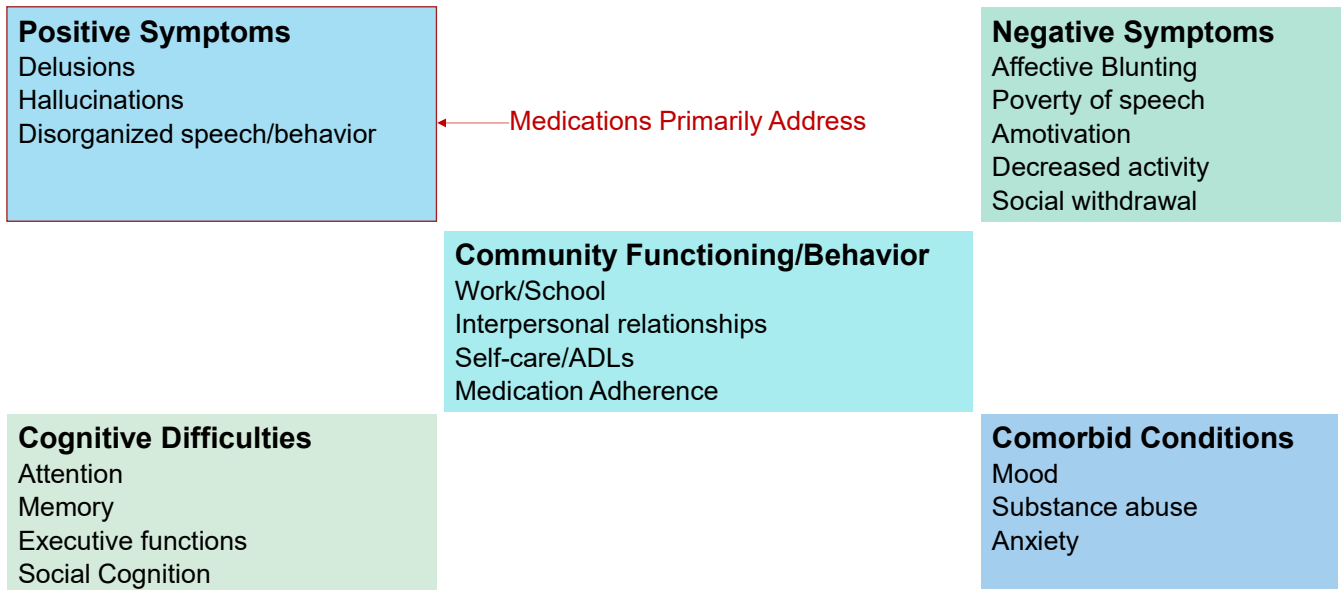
Positive Symptoms
Delusions
Hallucinations
Disorganized speech/behavior

Medications Primarily Address

Negative Symptoms
Affective Blunting
Poverty of speech
Amotivation
Decreased activity
Social withdrawal

Community Functioning/Behavior
Work/School
Interpersonal relationships
Self-care/ADLs
Medication Adherence

Cognitive Difficulties
Attention
Memory
Executive functions
Social Cognition

Comorbid Conditions
Mood
Substance abuse
Anxiety